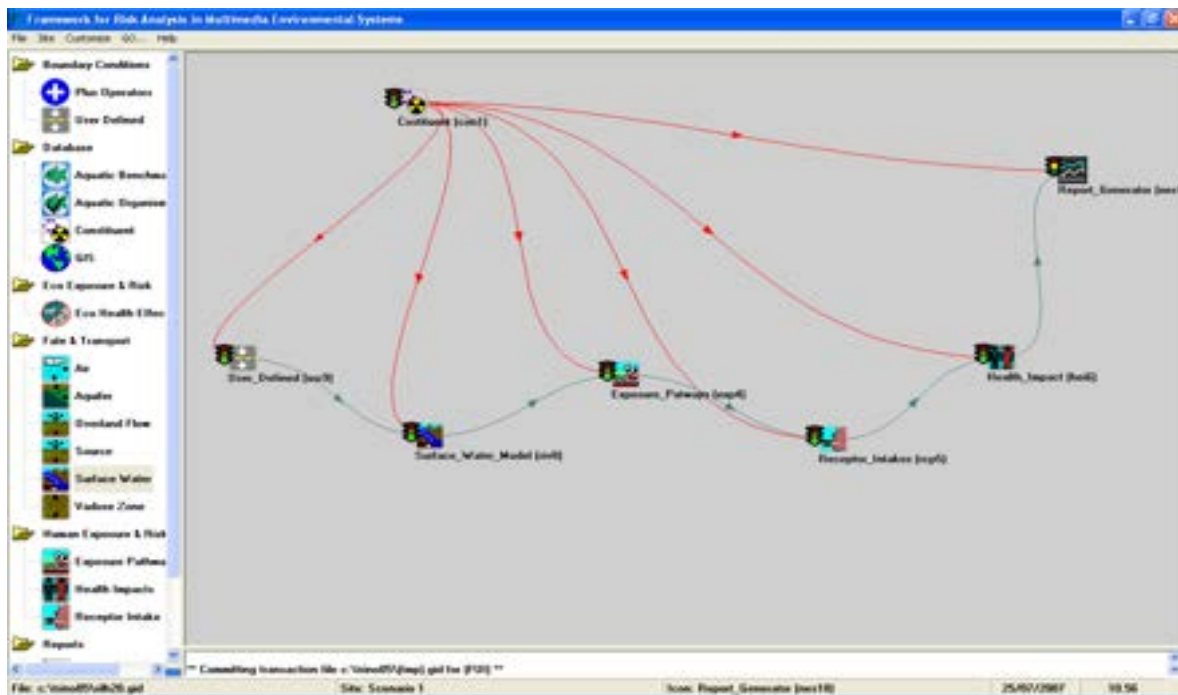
Framework for Risk Analysis in Multimedia Environmental Systems

File Site Customize GO... Help

Boundary Conditions
Plus Operators
User Defined
Database
Aquatic Benchma
Aquatic Organism
Constituent
GIS
Eco Exposure & Risk
Eco Health Effec
Fate & Transport
Air
Aquifer
Overland Flow
Source
Surface Water
Vadose Zone
Human Exposure & Risk
Exposure Pathwa
Health Impacts
Receptor Intake
Reports

Constituent (con1)
Report_Generator (rep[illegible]
User_Defined (usr3)
Exposure_Pathways (exp4)
Health_Impact (hei6)
Surface_Water_Model (sw8)
Receptor_Intakes (rcp5)

** Committing transaction file c:\mimsB5\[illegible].gid for (FUI) **

File: c:\mimsB5\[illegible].gid | Site: Scenario 1 | Icon: Report_Generator (rec10) | 25/07/2007 | 10:56